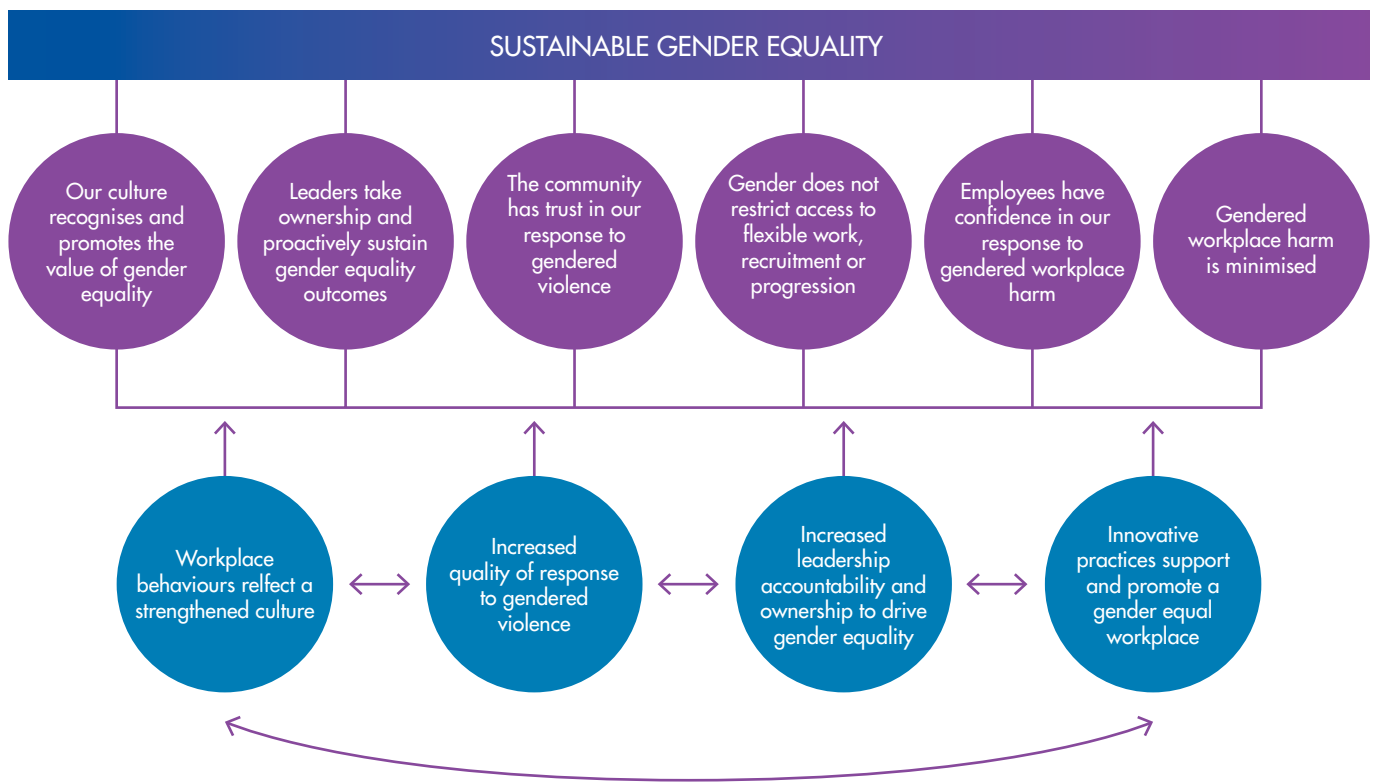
SUSTAINABLE GENDER EQUALITY

Our culture recognises and promotes the value of gender equality

Leaders take ownership and proactively sustain gender equality outcomes

The community has trust in our response to gendered violence

Gender does not restrict access to flexible work, recruitment or progression

Employees have confidence in our response to gendered workplace harm

Gendered workplace harm is minimised

Workplace behaviours relfect a strengthened culture

Increased quality of response to gendered violence

Increased leadership accountability and ownership to drive gender equality

Innovative practices support and promote a gender equal workplace